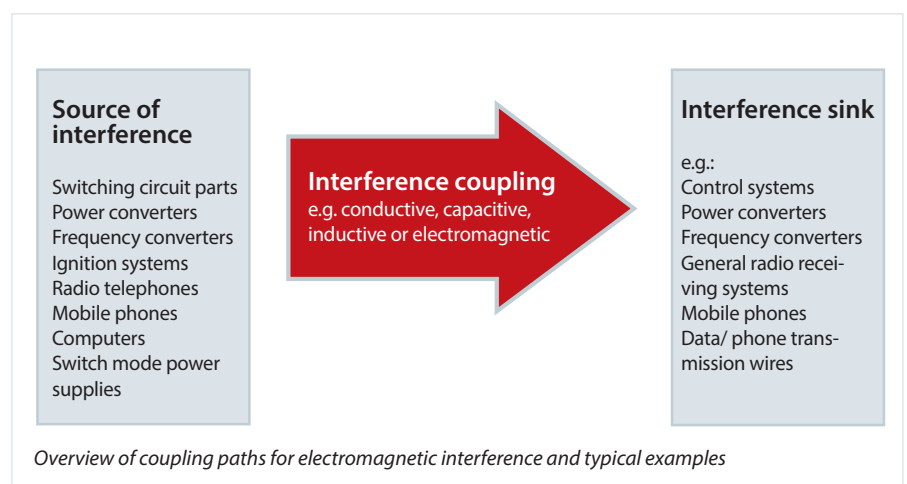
Source of interference

Switching circuit parts
Power converters
Frequency converters
Ignition systems
Radio telephones
Mobile phones
Computers
Switch mode power supplies

Interference coupling
e.g. conductive, capacitive, inductive or electromagnetic

Interference sink

e.g.:
Control systems
Power converters
Frequency converters
General radio receiving systems
Mobile phones
Data/ phone transmission wires

Overview of coupling paths for electromagnetic interference and typical examples